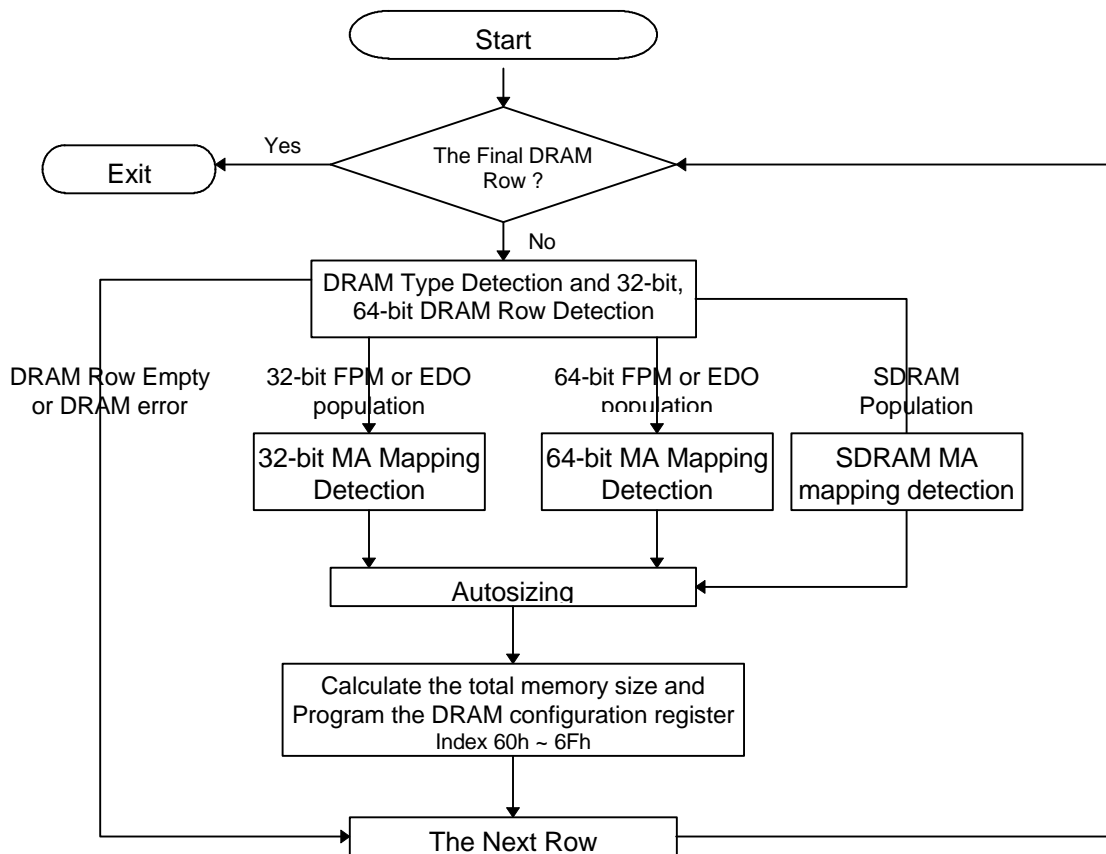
Start

Yes

The Final DRAM Row ?

Exit

No

DRAM Type Detection and 32-bit, 64-bit DRAM Row Detection

DRAM Row Empty or DRAM error

32-bit FPM or EDO population

64-bit FPM or EDO population

SDRAM Population

32-bit MA Mapping Detection

64-bit MA Mapping Detection

SDRAM MA mapping detection

Autosizing

Calculate the total memory size and Program the DRAM configuration register
Index 60h ~ 6Fh

The Next Row